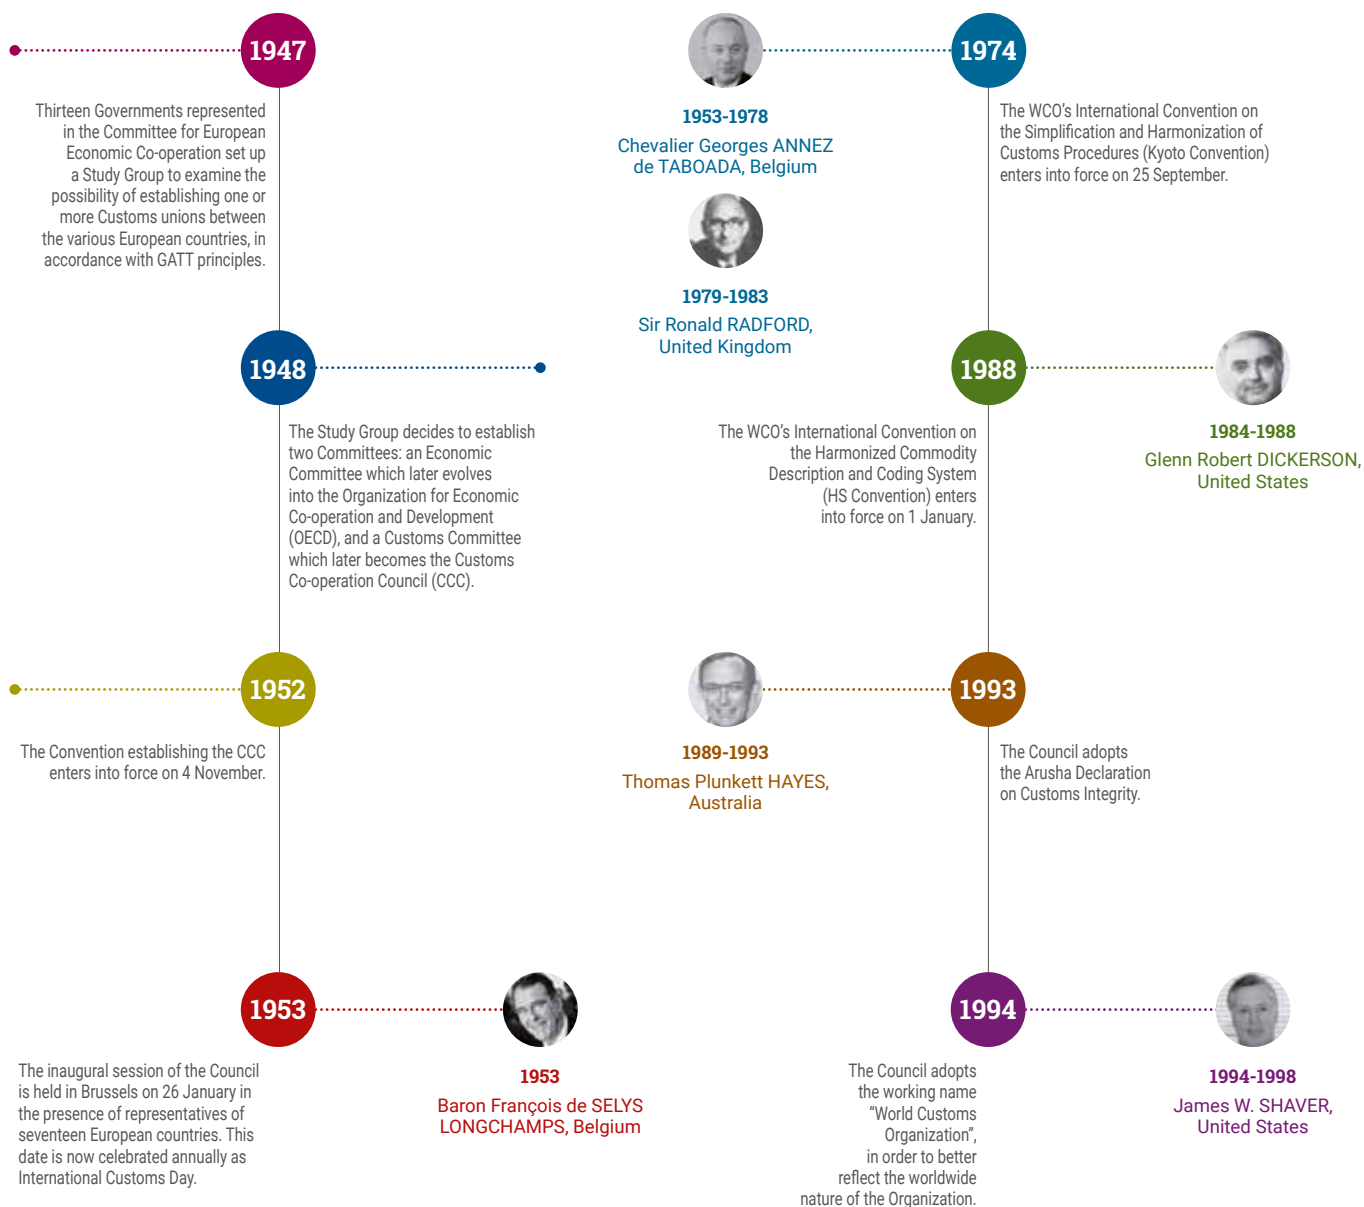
1947

Thirteen Governments represented in the Committee for European Economic Co-operation set up a Study Group to examine the possibility of establishing one or more Customs unions between the various European countries, in accordance with GATT principles.

1953-1978
Chevalier Georges ANNEZ de TABOADA, Belgium

1979-1983
Sir Ronald RADFORD, United Kingdom

1974

The WCO's International Convention on the Simplification and Harmonization of Customs Procedures (Kyoto Convention) enters into force on 25 September.

1948

The Study Group decides to establish two Committees: an Economic Committee which later evolves into the Organization for Economic Co-operation and Development (OECD), and a Customs Committee which later becomes the Customs Co-operation Council (CCC).

1988

The WCO's International Convention on the Harmonized Commodity Description and Coding System (HS Convention) enters into force on 1 January.

1984-1988
Glenn Robert DICKERSON, United States

1952

The Convention establishing the CCC enters into force on 4 November.

1989-1993
Thomas Plunkett HAYES, Australia

1993

The Council adopts the Arusha Declaration on Customs Integrity.

1953

The inaugural session of the Council is held in Brussels on 26 January in the presence of representatives of seventeen European countries. This date is now celebrated annually as International Customs Day.

1953
Baron François de SELYS LONGCHAMPS, Belgium

1994

The Council adopts the working name "World Customs Organization", in order to better reflect the worldwide nature of the Organization.

1994-1998
James W. SHAVER, United States